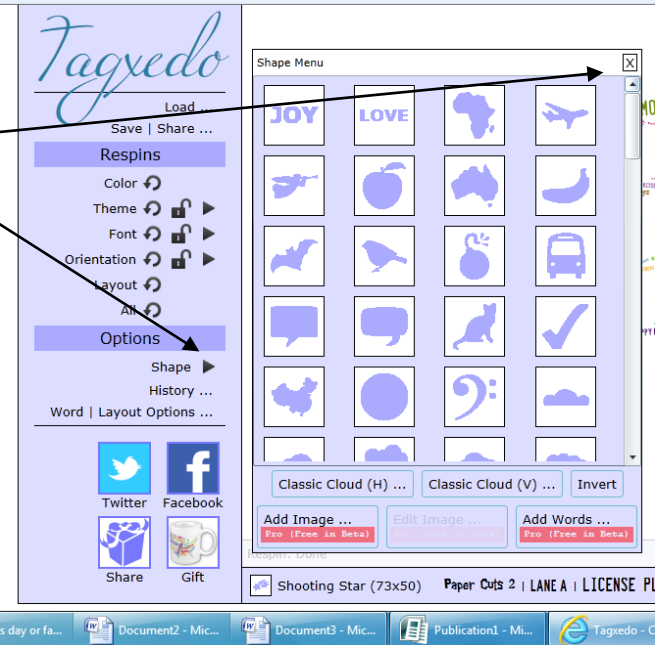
Tagxedo

Load ...
Save | Share ...

Respins
Color
Theme
Font
Orientation
Layout
All

Options
Shape
History ...
Word | Layout Options ...

Twitter
Facebook
Share
Gift

Shape Menu
X

JOY
LOVE

Classic Cloud (H) ...
Classic Cloud (V) ...
Invert

Add Image ...
Pro (Free in Beta)
Edit Image ...
Pro (Free in Beta)
Add Words ...
Pro (Free in Beta)

Respin: Done

Shooting Star (73x50)
Paper Cuts 2 | LANE A | LICENSE PL

s day or fa...
Document2 - Mic...
Document3 - Mic...
Publication1 - Mi...
Tagxedo - C